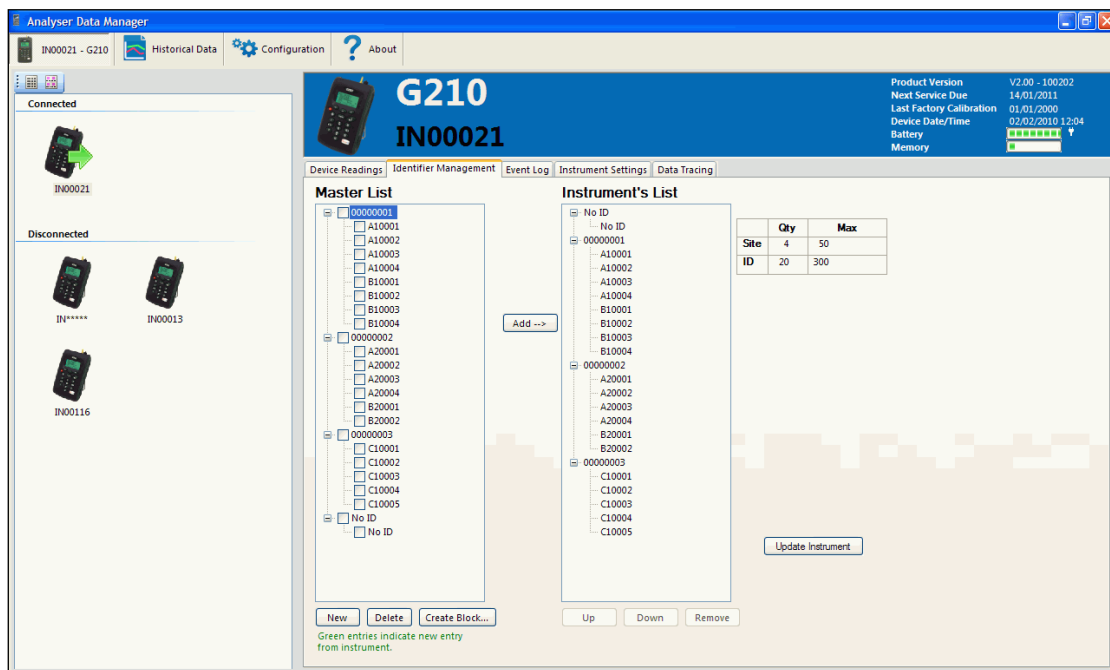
Analyser Data Manager

IN00021 - G210
Historical Data
Configuration
About

Connected

IN00021

Disconnected

IN*****
IN00013
IN00116

G210
IN00021

Product Version V2.00 - 100202
Next Service Due 14/01/2011
Last Factory Calibration 01/01/2000
Device Date/Time 02/02/2010 12:04
Battery
Memory

Device Readings
Identifier Management
Event Log
Instrument Settings
Data Tracing

Master List

00000001
A10001
A10002
A10003
A10004
B10001
B10002
B10003
B10004
00000002
A20001
A20002
A20003
A20004
B20001
B20002
00000003
C10001
C10002
C10003
C10004
C10005
No ID
No ID

Add -->

Instrument's List

No ID
No ID
00000001
A10001
A10002
A10003
A10004
B10001
B10002
B10003
B10004
00000002
A20001
A20002
A20003
A20004
B20001
B20002
00000003
C10001
C10002
C10003
C10004
C10005

| | Qty | Max |
|---|---|---|
| Site | 4 | 50 |
| ID | 20 | 300 |

Update Instrument

New
Delete
Create Block...
Green entries indicate new entry from instrument.

Up
Down
Remove